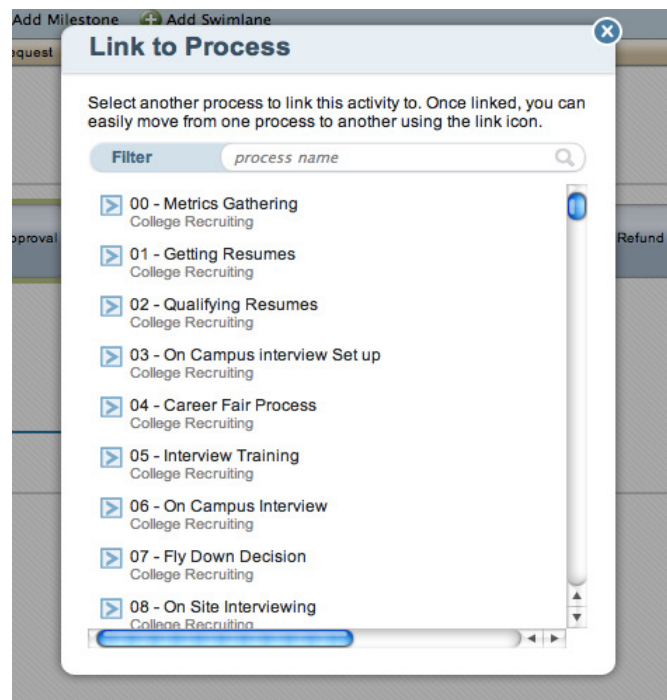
Add Milestone Add Swimlane

equest

pproval

Refund

Link to Process

Select another process to link this activity to. Once linked, you can easily move from one process to another using the link icon.

Filter process name

00 - Metrics Gathering
College Recruiting

01 - Getting Resumes
College Recruiting

02 - Qualifying Resumes
College Recruiting

03 - On Campus interview Set up
College Recruiting

04 - Career Fair Process
College Recruiting

05 - Interview Training
College Recruiting

06 - On Campus Interview
College Recruiting

07 - Fly Down Decision
College Recruiting

08 - On Site Interviewing
College Recruiting